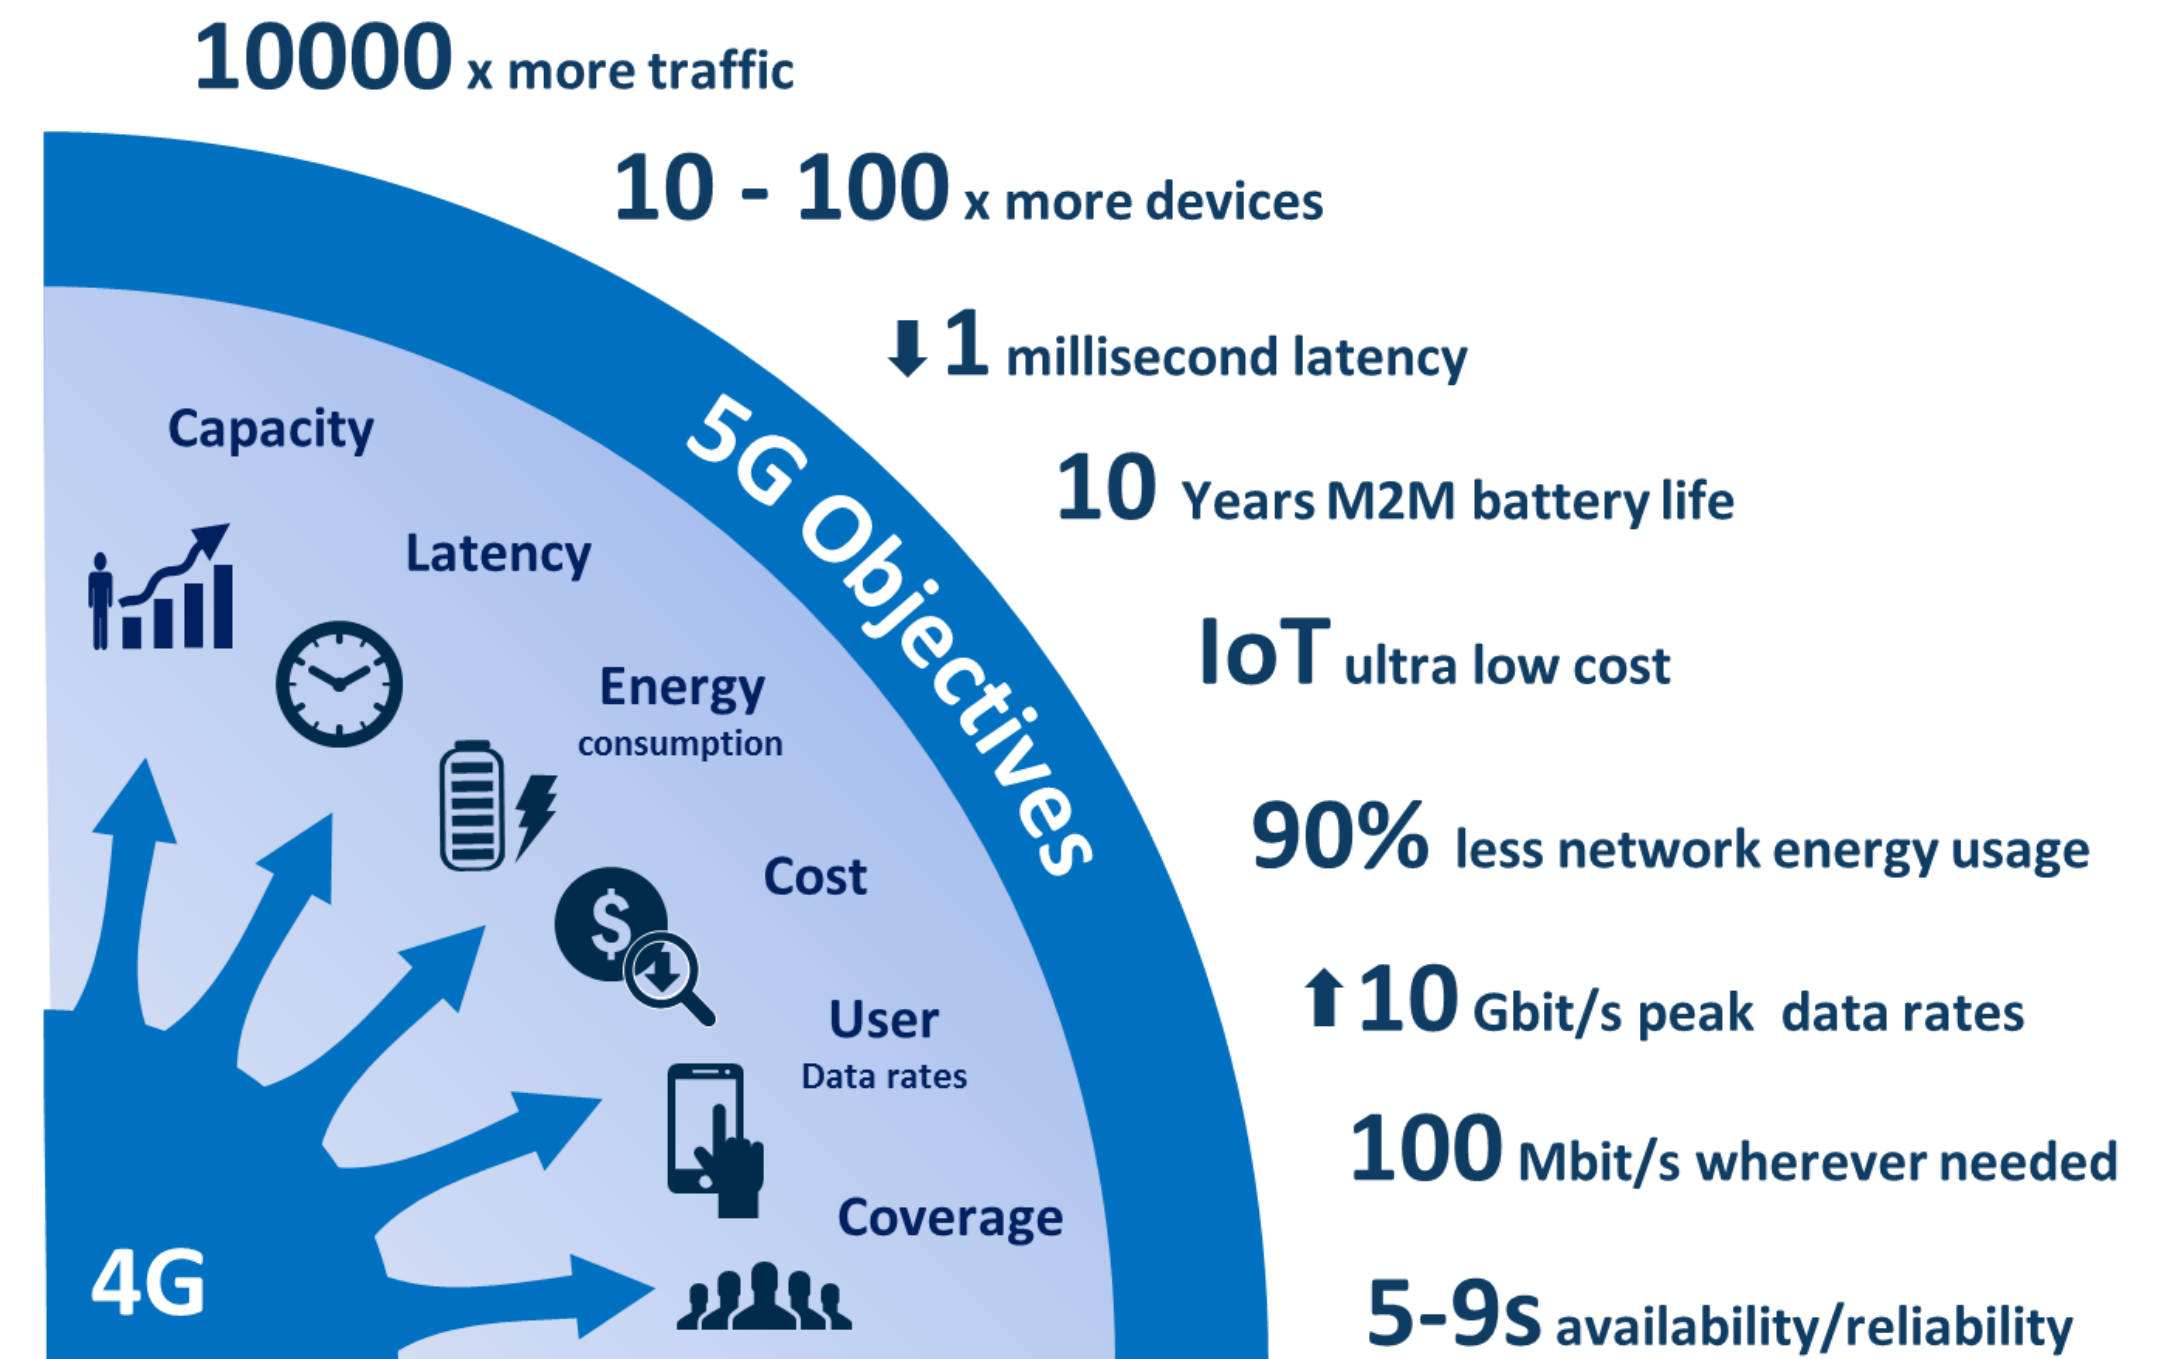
10000 x more traffic

10 - 100 x more devices

⬇1 millisecond latency

10 Years M2M battery life

IoT ultra low cost

90% less network energy usage

⬆10 Gbit/s peak data rates

100 Mbit/s wherever needed

5-9s availability/reliability

5G Objectives

Capacity

Latency

Energy consumption

Cost

User Data rates

Coverage

4G